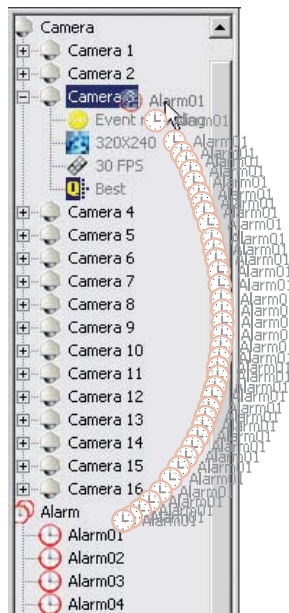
Camera
Camera 1
Camera 2
Camera 3
Alarm01
Event
320X240
30 FPS
Best
Camera 4
Camera 5
Camera 6
Camera 7
Camera 8
Camera 9
Camera 10
Camera 11
Camera 12
Camera 13
Camera 14
Camera 15
Camera 16
Alarm
Alarm01
Alarm02
Alarm03
Alarm04